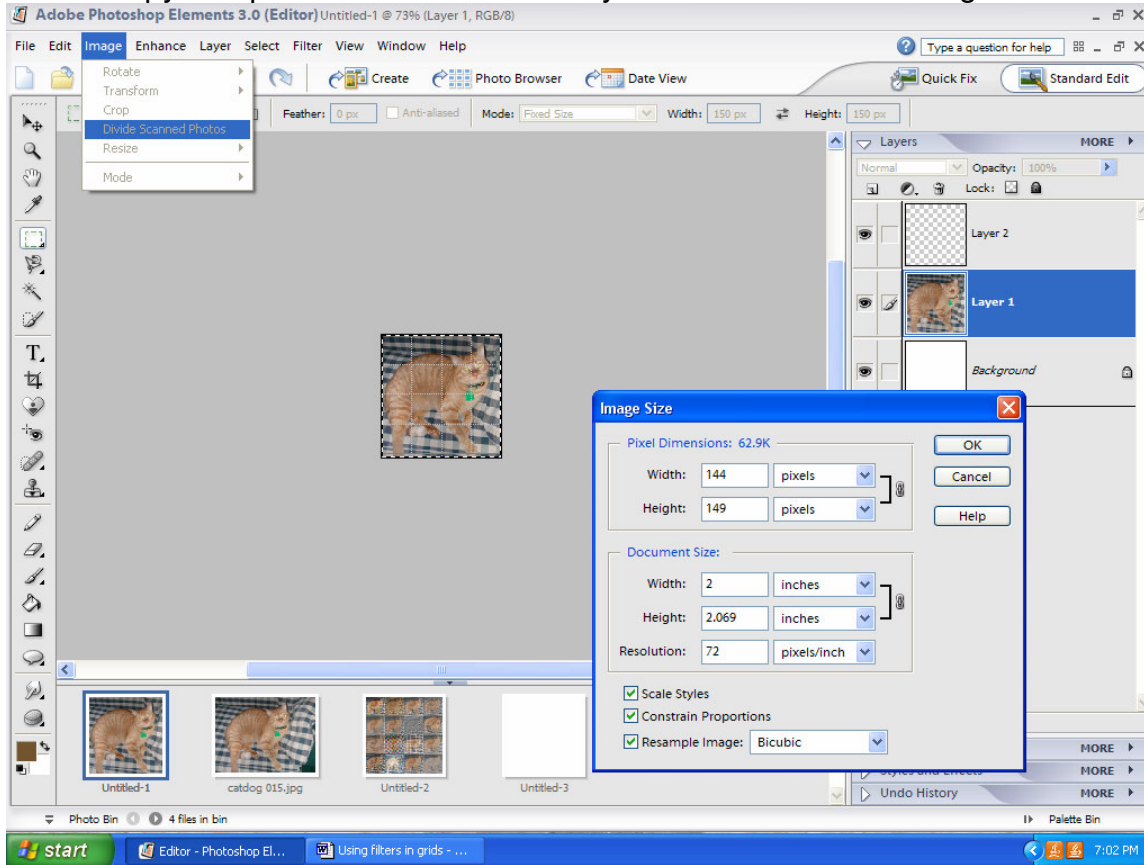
Adobe Photoshop Elements 3.0 (Editor) Untitled-1 @ 73% (Layer 1, RGB/8)

File Edit Image Enhance Layer Select Filter View Window Help

Type a question for help

Rotate
Transform
Crop
Divide Scanned Photos
Resize
Mode

Create Photo Browser Date View Quick Fix Standard Edit

Feather: 0 px Anti-aliased Mode: Fixed Size Width: 150 px Height: 150 px

Layers MORE
Normal Opacity: 100%
Lock:
Layer 2
Layer 1
Background

Image Size
Pixel Dimensions: 62.9K
Width: 144 pixels
Height: 149 pixels
Document Size:
Width: 2 inches
Height: 2.069 inches
Resolution: 72 pixels/inch
Scale Styles
Constrain Proportions
Resample Image: Bicubic
OK
Cancel
Help

MORE
MORE
Undo History MORE

Untitled-1 catdog 015.jpg Untitled-2 Untitled-3

Photo Bin 4 files in bin Palette Bin

start Editor - Photoshop El... Using filters in grids - ... 7:02 PM